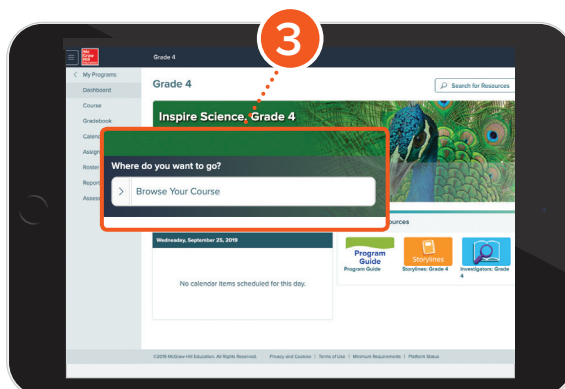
3

Mc Graw Hill Education

Grade 4

< My Programs

Dashboard

Course

Gradebook

Calend

Assign

Roster

Report

Assess

Grade 4

Search for Resources

Inspire Science, Grade 4

Where do you want to go?

> Browse Your Course

ources

Wednesday, September 25, 2019

No calendar items scheduled for this day.

Program Guide

Program Guide

Storylines

Storylines: Grade 4

Investigators: Grade 4

©2019 McGraw-Hill Education. All Rights Reserved. Privacy and Cookies | Terms of Use | Minimum Requirements | Platform Status